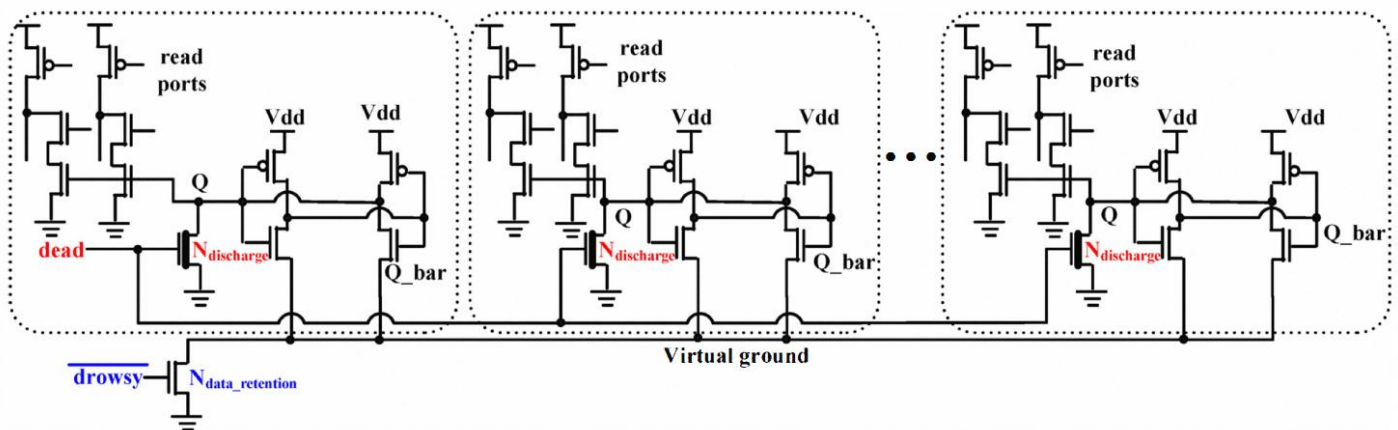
read ports
Vdd
Vdd
Q
dead
$N_{discharge}$
Q_bar

read ports
Vdd
Vdd
Q
$N_{discharge}$
Q_bar

• • •

read ports
Vdd
Vdd
Q
$N_{discharge}$
Q_bar

$\overline{\text{drowsy}}$
$N_{data\_retention}$
Virtual ground